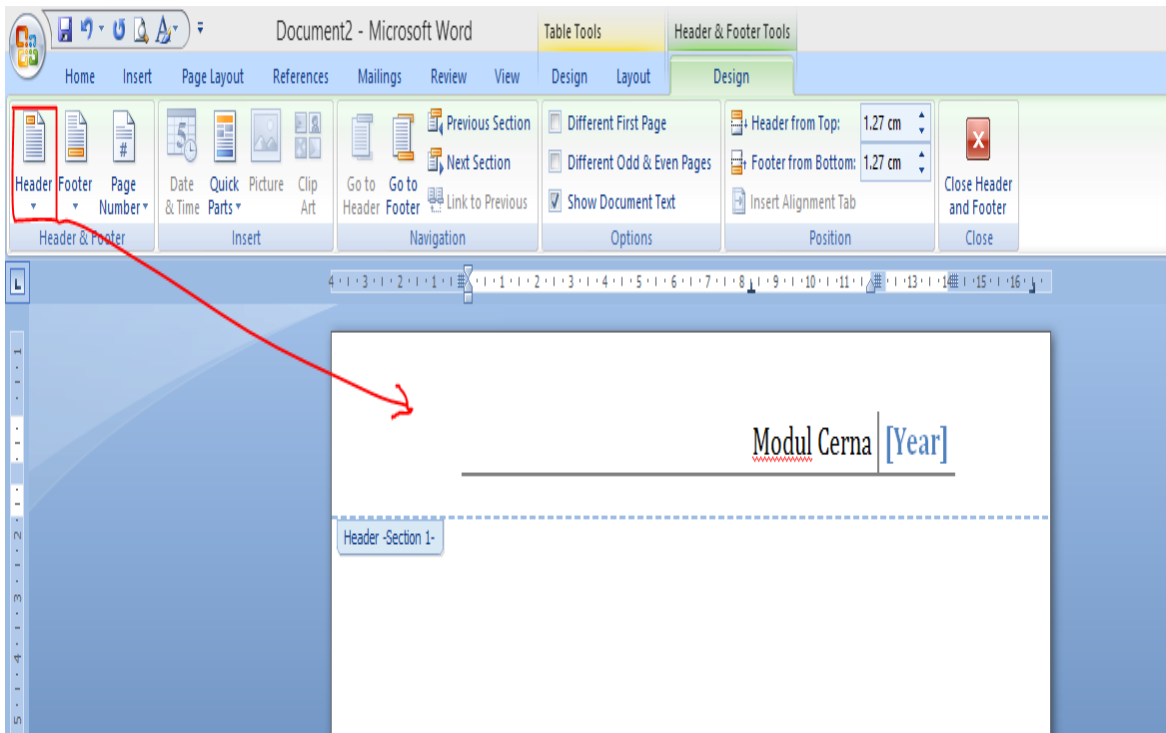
Document2 - Microsoft Word

Table Tools

Header & Footer Tools

Home Insert Page Layout References Mailings Review View Design Layout Design

Header Footer Page Number

Header & Footer

Date & Time Quick Parts Picture Clip Art

Insert

Go to Header Go to Footer Previous Section Next Section Link to Previous

Navigation

Different First Page
Different Odd & Even Pages
Show Document Text

Options

Header from Top: 1.27 cm
Footer from Bottom: 1.27 cm
Insert Alignment Tab

Position

Close Header and Footer

Close

Modul Cerna [Year]

Header -Section 1-